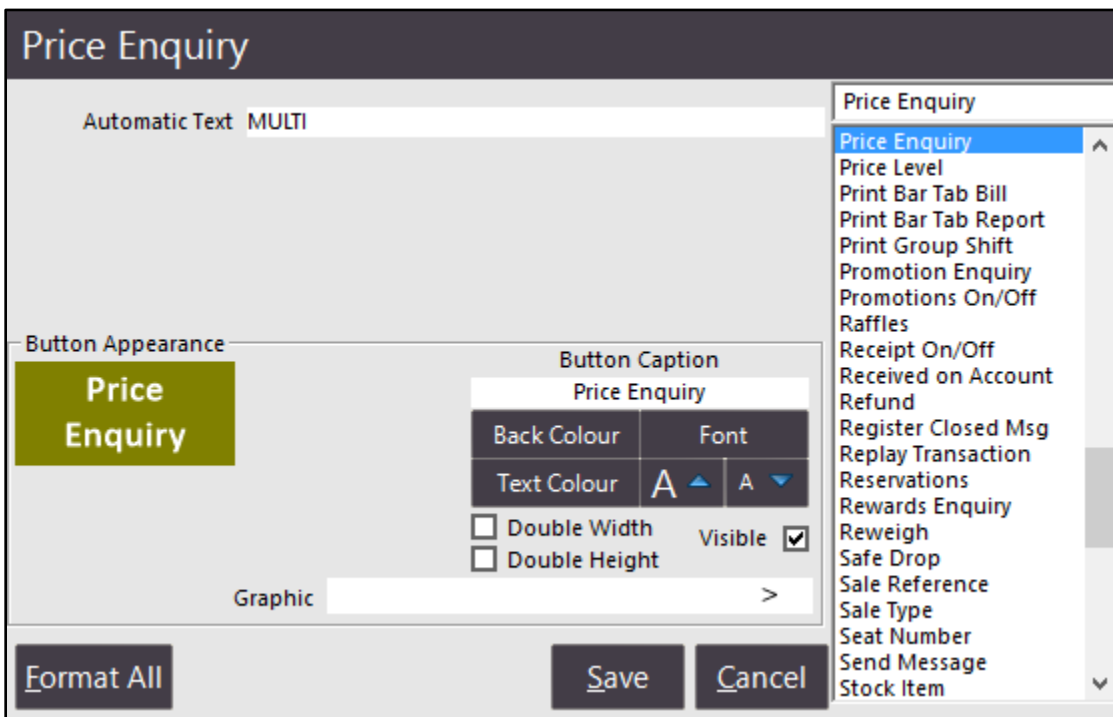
Price Enquiry

Automatic Text MULTI

Price Enquiry

Price Enquiry
Price Level
Print Bar Tab Bill
Print Bar Tab Report
Print Group Shift
Promotion Enquiry
Promotions On/Off
Raffles
Receipt On/Off
Received on Account
Refund
Register Closed Msg
Replay Transaction
Reservations
Rewards Enquiry
Reweigh
Safe Drop
Sale Reference
Sale Type
Seat Number
Send Message
Stock Item

Button Appearance

Price Enquiry

Button Caption

Price Enquiry

Back Colour
Font
Text Colour
A
A

Double Width
Double Height
Visible

Graphic
>

Format All
Save
Cancel